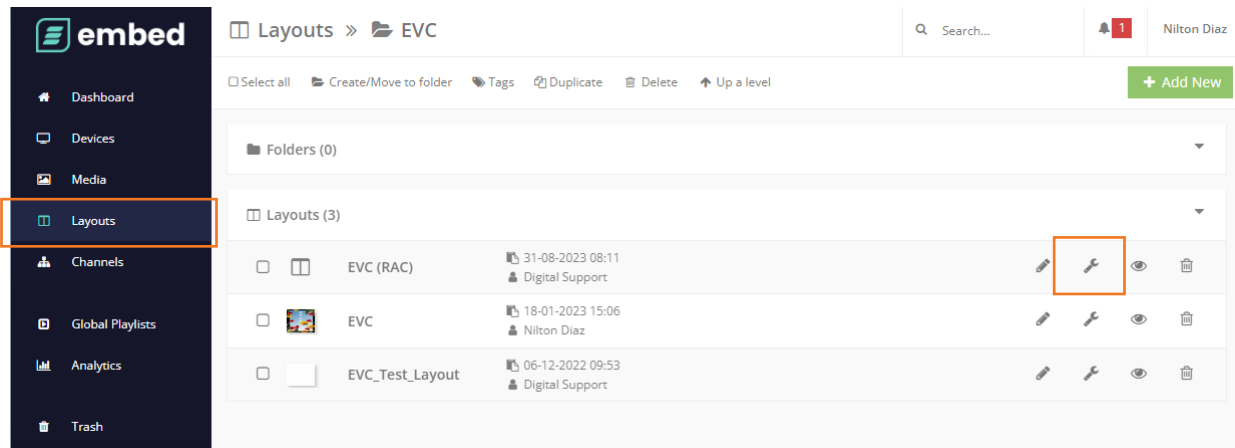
embed

Dashboard
Devices
Media
Layouts
Channels
Global Playlists
Analytics
Trash

Layouts » EVC

Search...

1

Nilton Diaz

Select all  Create/Move to folder  Tags  Duplicate  Delete  Up a level

+ Add New

Folders (0)

Layouts (3)

| | Name | Info |
|---|---|---|
| | EVC (RAC) | 31-08-2023 08:11 Digital Support |
| | EVC | 18-01-2023 15:06 Nilton Diaz |
| | EVC_Test_Layout | 06-12-2022 09:53 Digital Support |